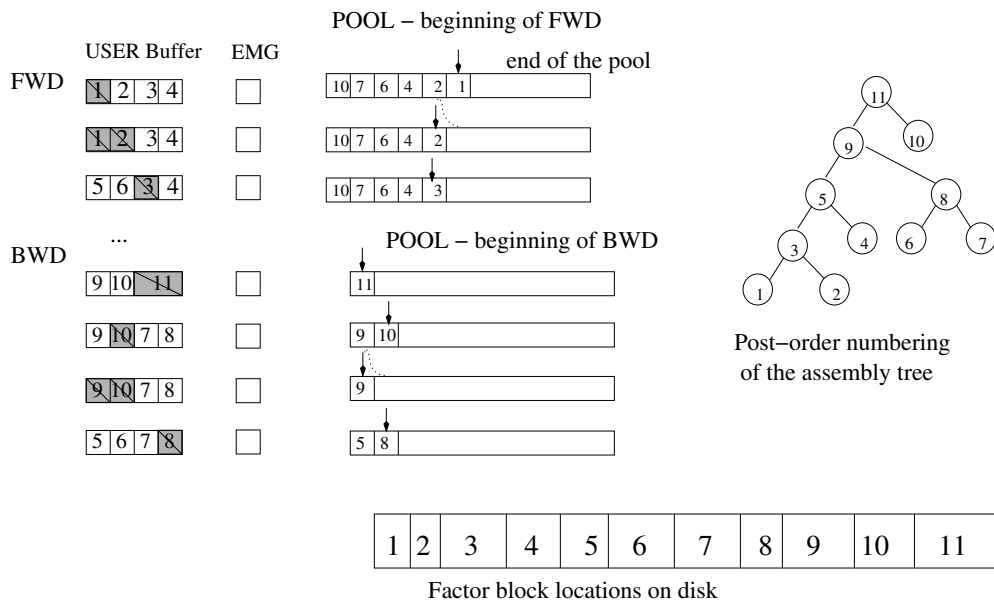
POOL − beginning of FWD

USER Buffer

EMG

end of the pool

FWD

1 2 3 4

10 7 6 4 2 1

1 2 3 4

10 7 6 4 2

5 6 3 4

10 7 6 4 3

...

POOL − beginning of BWD

BWD

9 10 11

11

9 10 7 8

9 10

9 10 7 8

9

5 6 7 8

5 8

11

9

10

5

8

3

4

6

7

1

2

Post−order numbering of the assembly tree

| 1 | 2 | 3 | 4 | 5 | 6 | 7 | 8 | 9 | 10 | 11 |
|---|---|---|---|---|---|---|---|---|---|---|

Factor block locations on disk